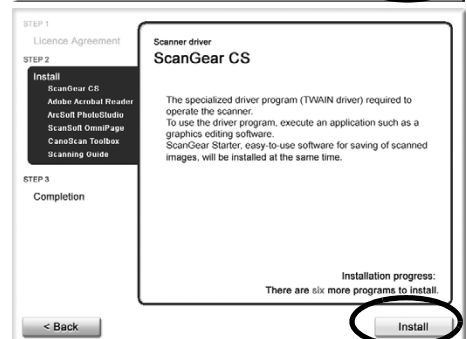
STEP 1
Licence Agreement
STEP 2
Install
ScanGear CS
Adobe Acrobat Reader
ArcSoft PhotoStudio
ScanSoft OmniPage
CanoScan Toolbox
Scanning Guide
STEP 3
Completion

Scanner driver
ScanGear CS

The specialized driver program (TWAIN driver) required to operate the scanner.
To use the driver program, execute an application such as a graphics editing software.
ScanGear Starter, easy-to-use software for saving of scanned images, will be installed at the same time.

Installation progress:
There are six more programs to install.

< Back
Install